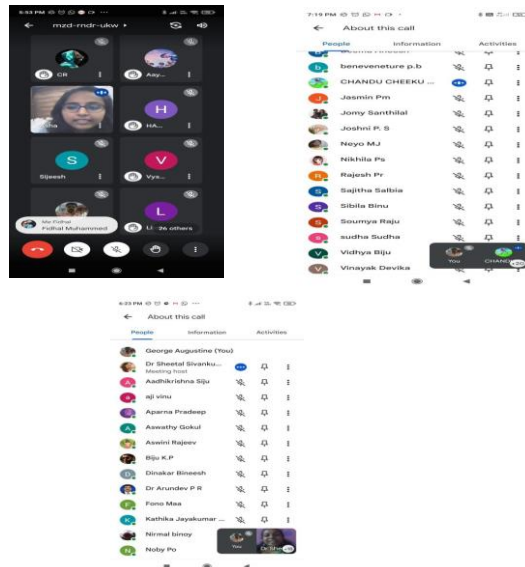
6:53 PM

mzd-rndr-ukw

CR

Aay...

HA...

Sijeesh

Vys...

Fidhal Muhammed

Li · 26 others

7:19 PM

About this call

People

Information

Activities

beneveneture p.b

CHANDU CHEEKU ...

Jasmin Pm

Jomy Santhilal

Joshni P. S

Neyo MJ

Nikhila Ps

Rajesh Pr

Sajitha Salbia

Sibila Binu

Soumya Raju

sudha Sudha

Vidhya Biju

Vinayak Devika

You

CHANDU

6:23 PM

About this call

People

Information

Activities

George Augustine (You)

Dr Sheetal Sivanku...
Meeting host

Aadhikrishna Siju

aji vinu

Aparna Pradeep

Aswathy Gokul

Aswini Rajeev

Biju K.P

Dinakar Bineesh

Dr Arundev P R

Fono Mea

Kathika Jayakumar ...

Nirmal binoy

Noby Po

You

Dr.She...